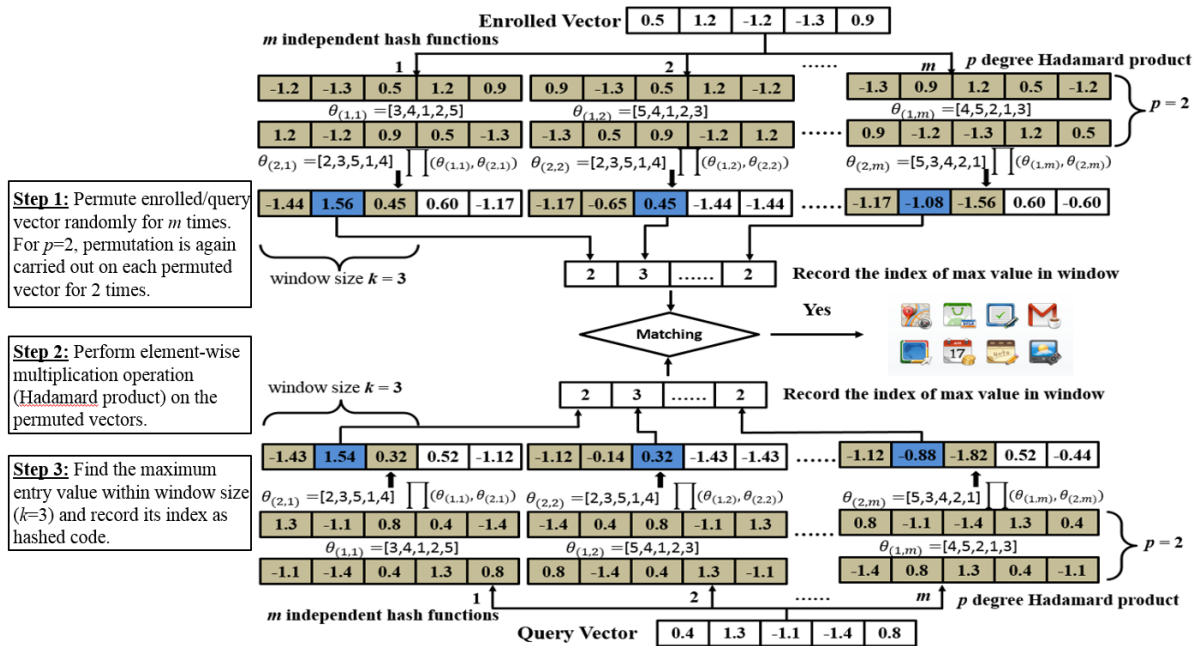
Enrolled Vector

| 0.5 | 1.2 | -1.2 | -1.3 | 0.9 |
|---|---|---|---|---|

*m* independent hash functions

1 2 ...... *m* *p* degree Hadamard product

| -1.2 | -1.3 | 0.5 | 1.2 | 0.9 |
|---|---|---|---|---|

$\theta_{(1,1)}$ =[3,4,1,2,5]

| 1.2 | -1.2 | 0.9 | 0.5 | -1.3 |
|---|---|---|---|---|

$\theta_{(2,1)}$ =[2,3,5,1,4] $\prod(\theta_{(1,1)}, \theta_{(2,1)})$

| -1.44 | 1.56 | 0.45 | 0.60 | -1.17 |
|---|---|---|---|---|

| 0.9 | -1.3 | 0.5 | 1.2 | -1.2 |
|---|---|---|---|---|

$\theta_{(1,2)}$ =[5,4,1,2,3]

| -1.3 | 0.5 | 0.9 | -1.2 | 1.2 |
|---|---|---|---|---|

$\theta_{(2,2)}$ =[2,3,5,1,4] $\prod(\theta_{(1,2)}, \theta_{(2,2)})$

| -1.17 | -0.65 | 0.45 | -1.44 | -1.44 |
|---|---|---|---|---|

......

| -1.3 | 0.9 | 1.2 | 0.5 | -1.2 |
|---|---|---|---|---|

$\theta_{(1,m)}$ =[4,5,2,1,3]

| 0.9 | -1.2 | -1.3 | 1.2 | 0.5 |
|---|---|---|---|---|

$\theta_{(2,m)}$ =[5,3,4,2,1] $\prod(\theta_{(1,m)}, \theta_{(2,m)})$

| -1.17 | -1.08 | -1.56 | 0.60 | -0.60 |
|---|---|---|---|---|

*p* = 2

**Step 1:** Permute enrolled/query vector randomly for *m* times. For *p*=2, permutation is again carried out on each permuted vector for 2 times.

window size ***k*** = 3

| 2 | 3 | ...... | 2 |
|---|---|---|---|

Record the index of max value in window

Matching

Yes

**Step 2:** Perform element-wise multiplication operation (Hadamard product) on the permuted vectors.

window size ***k*** = 3

| 2 | 3 | ...... | 2 |
|---|---|---|---|

Record the index of max value in window

**Step 3:** Find the maximum entry value within window size (*k*=3) and record its index as hashed code.

| -1.43 | 1.54 | 0.32 | 0.52 | -1.12 |
|---|---|---|---|---|

$\theta_{(2,1)}$ =[2,3,5,1,4] $\prod(\theta_{(1,1)}, \theta_{(2,1)})$

| 1.3 | -1.1 | 0.8 | 0.4 | -1.4 |
|---|---|---|---|---|

$\theta_{(1,1)}$ =[3,4,1,2,5]

| -1.1 | -1.4 | 0.4 | 1.3 | 0.8 |
|---|---|---|---|---|

| -1.12 | -0.14 | 0.32 | -1.43 | -1.43 |
|---|---|---|---|---|

$\theta_{(2,2)}$ =[2,3,5,1,4] $\prod(\theta_{(1,2)}, \theta_{(2,2)})$

| -1.4 | 0.4 | 0.8 | -1.1 | 1.3 |
|---|---|---|---|---|

$\theta_{(1,2)}$ =[5,4,1,2,3]

| 0.8 | -1.4 | 0.4 | 1.3 | -1.1 |
|---|---|---|---|---|

......

| -1.12 | -0.88 | -1.82 | 0.52 | -0.44 |
|---|---|---|---|---|

$\theta_{(2,m)}$ =[5,3,4,2,1] $\prod(\theta_{(1,m)}, \theta_{(2,m)})$

| 0.8 | -1.1 | -1.4 | 1.3 | 0.4 |
|---|---|---|---|---|

$\theta_{(1,m)}$ =[4,5,2,1,3]

| -1.4 | 0.8 | 1.3 | 0.4 | -1.1 |
|---|---|---|---|---|

*p* = 2

1 2 ...... *m* *p* degree Hadamard product

*m* independent hash functions

Query Vector

| 0.4 | 1.3 | -1.1 | -1.4 | 0.8 |
|---|---|---|---|---|